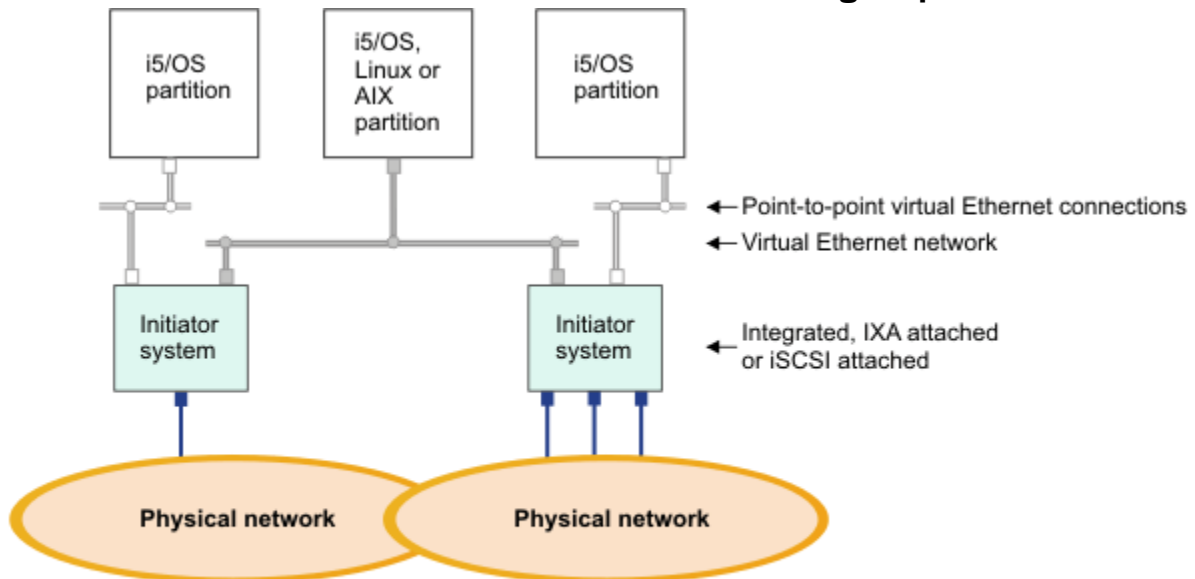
i5/OS partition

i5/OS, Linux or AIX partition

i5/OS partition

Point-to-point virtual Ethernet connections

Virtual Ethernet network

Initiator system

Initiator system

Integrated, IXA attached or iSCSI attached

Physical network

Physical network